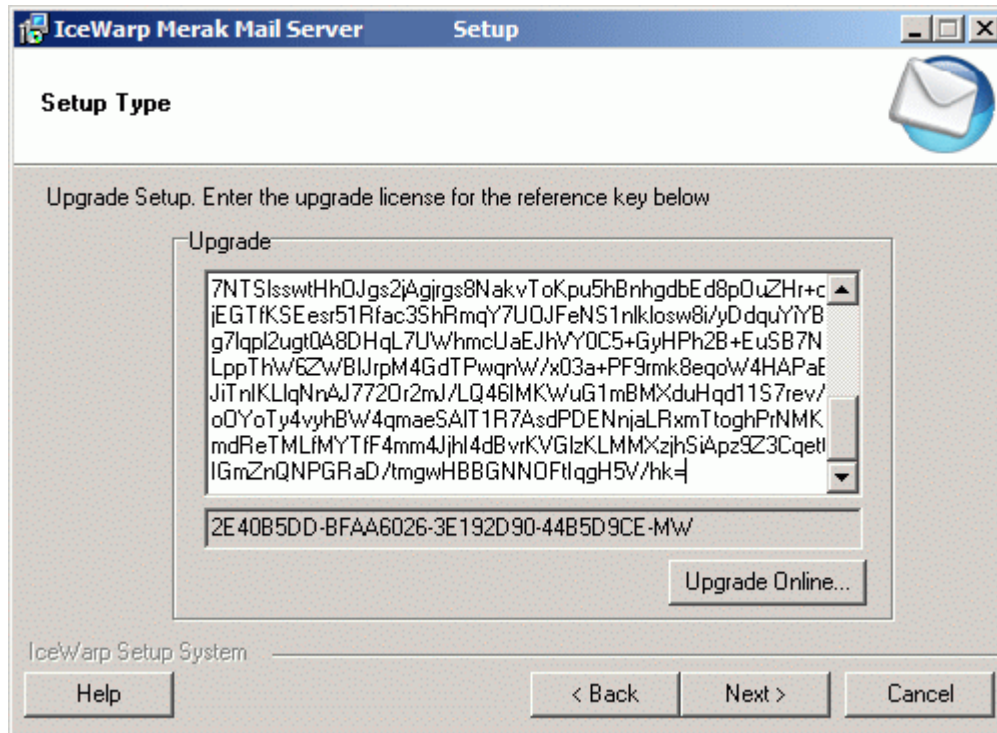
IceWarp Merak Mail Server Setup

Setup Type

Upgrade Setup. Enter the upgrade license for the reference key below

Upgrade

7NTSIsswtHhOJgs2jAgjrgs8NakvToKpu5hBnhgdbEd8pOuZHr+c
jEGTfKSEesr51Rfac3ShRmqY7UOJFeNS1nlklosw8i/yDdquYiYB
g7lqpl2ugt0A8DHqL7UWhmcUaEJhVY0C5+GyHPh2B+EuSB7N
LppThW6ZWBIJrpM4GdTPwqnW/x03a+PF9rmk8eqoW4HAPaE
JiTnIKLIqNnAJ772Or2mJ/LQ46IMKWuG1mBMXduHqd11S7rev/
oOYoTy4vyhBW4qmaeSAIT1R7AsdPDENnjaLRxmTtoghPrNMK
mdReTMLfMYTfF4mm4JjhI4dBvrKVGIzKLMMXzjhSiApz9Z3Cqet
IGmZnQNPGRaD/tmgwHBBGNNOFtIqgH5V/hk=

2E40B5DD-BFAA6026-3E192D90-44B5D9CE-MW

Upgrade Online...

IceWarp Setup System

Help

< Back

Next >

Cancel